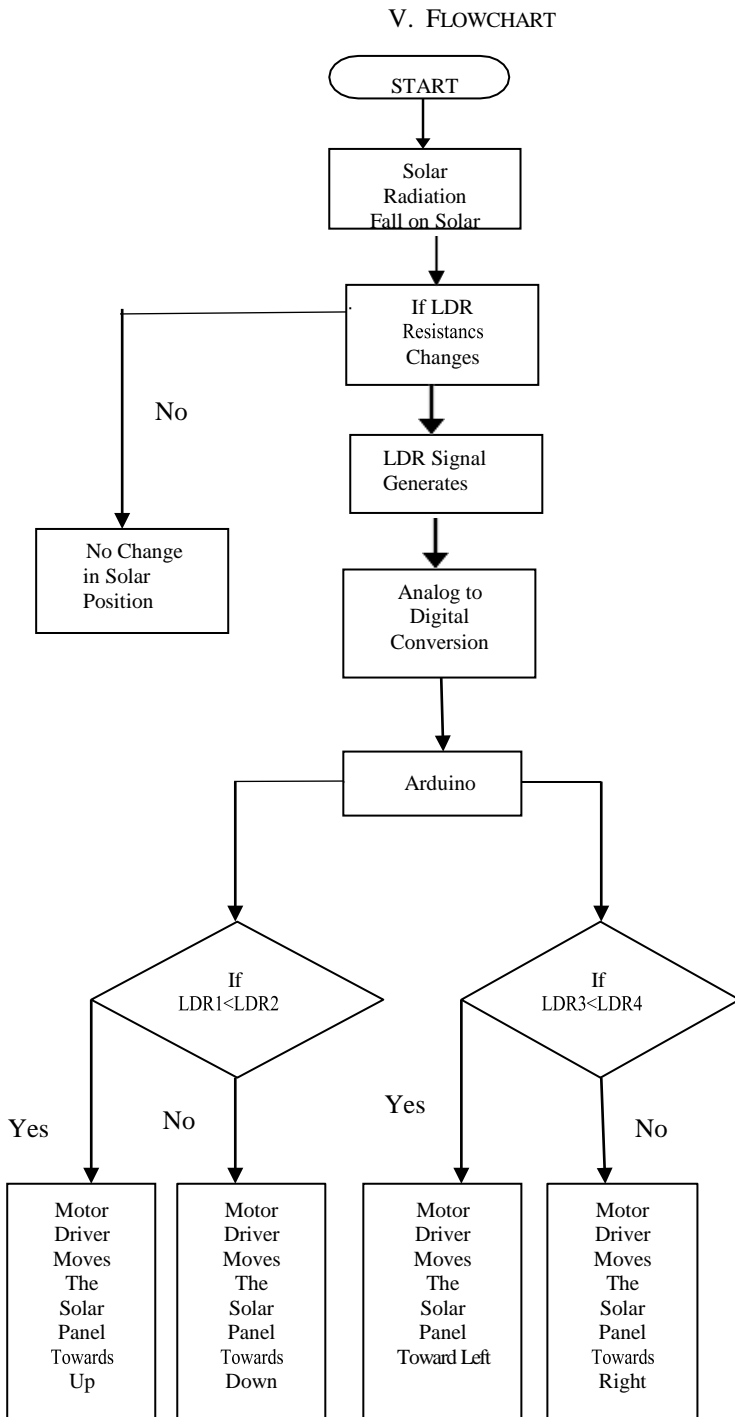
V. FLOWCHART

START

Solar Radiation Fall on Solar

If LDR Resistancs Changes

No

LDR Signal Generates

No Change in Solar Position

Analog to Digital Conversion

Arduino

If LDR1<LDR2

If LDR3<LDR4

Yes

No

Yes

No

Motor Driver Moves The Solar Panel Towards Up

Motor Driver Moves The Solar Panel Towards Down

Motor Driver Moves The Solar Panel Toward Left

Motor Driver Moves The Solar Panel Towards Right